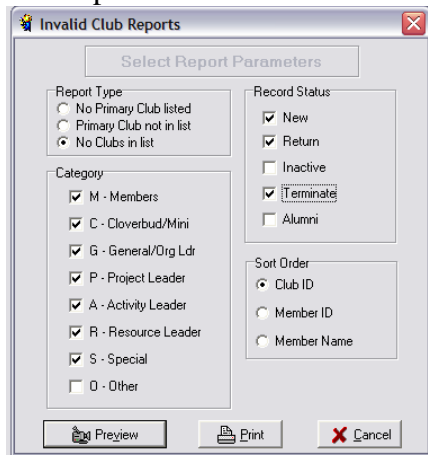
Invalid Club Reports

Select Report Parameters

Report Type
No Primary Club listed
Primary Club not in list
No Clubs in list

Category
M - Members
C - Cloverbud/Mini
G - General/Org Ldr
P - Project Leader
A - Activity Leader
R - Resource Leader
S - Special
O - Other

Record Status
New
Return
Inactive
Terminate
Alumni

Sort Order
Club ID
Member ID
Member Name

Preview
Print
Cancel